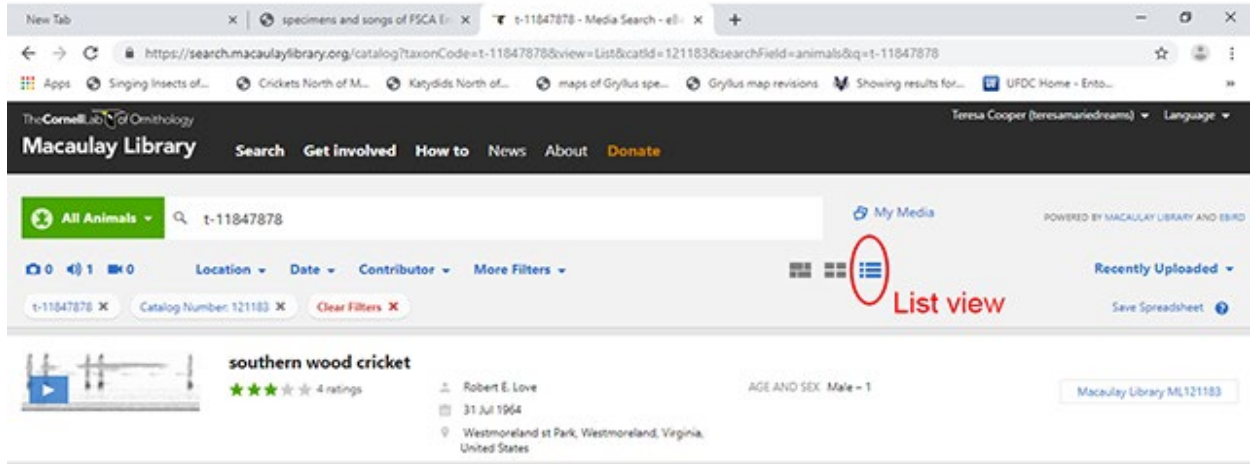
New Tab ×
specimens and songs of FSCA E ×
t-11847878 - Media Search - eB ×
+

https://search.macaulaylibrary.org/catalog?taxonCode=t-11847878&view=List&catId=121183&searchField=animals&q=t-11847878

Apps  Singing Insects of...  Crickets North of M...  Katydids North of...  maps of Gryllus spe...  Gryllus map revisions  Showing results for...  UFDC Home - Ento...

The Cornell Lab of Ornithology
Macaulay Library
Search  Get involved  How to  News  About  Donate

Teresa Cooper (teresamariedreams)  Language

All Animals
t-11847878
My Media
POWERED BY MACAULAY LIBRARY AND EBIRD

0  1  0
Location  Date  Contributor  More Filters
Recently Uploaded
List view

t-11847878 ×  Catalog Number: 121183 ×  Clear Filters ×
Save Spreadsheet

southern wood cricket
4 ratings
Robert E. Love
31 Jul 1964
Westmoreland st Park, Westmoreland, Virginia, United States
AGE AND SEX Male – 1
Macaulay Library ML121183